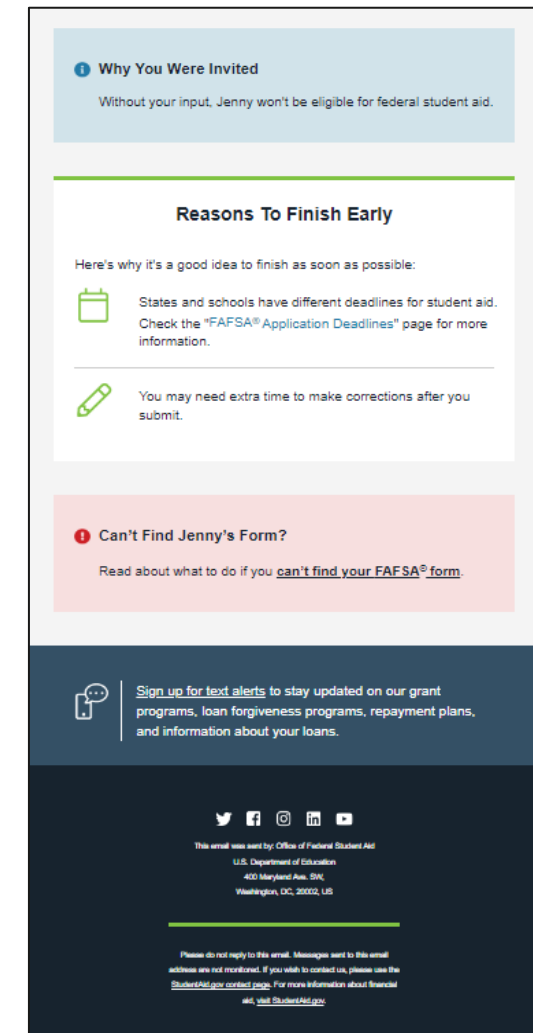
Why You Were Invited

Without your input, Jenny won't be eligible for federal student aid.

Reasons To Finish Early

Here's why it's a good idea to finish as soon as possible:

States and schools have different deadlines for student aid. Check the "FAFSA® Application Deadlines" page for more information.

You may need extra time to make corrections after you submit.

Can't Find Jenny's Form?

Read about what to do if you can't find your FAFSA® form.

Sign up for text alerts to stay updated on our grant programs, loan forgiveness programs, repayment plans, and information about your loans.

This email was sent by: Office of Federal Student Aid
U.S. Department of Education
400 Maryland Ave. SW,
Washington, DC, 20002, US

Please do not reply to this email. Messages sent to this email address are not monitored. If you wish to contact us, please use the StudentAid.gov contact page. For more information about financial aid, visit StudentAid.gov.